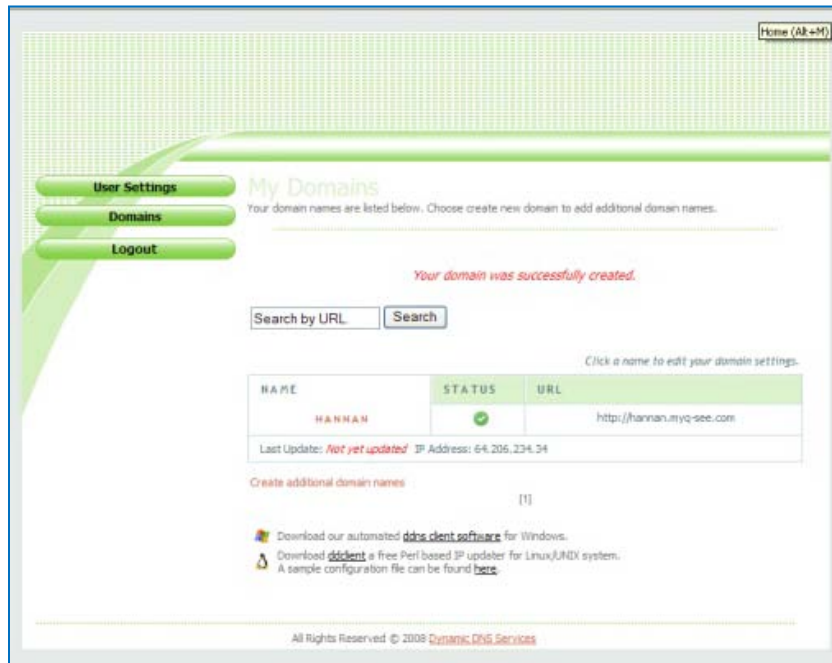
Home (Alt+M)

User Settings
Domains
Logout

My Domains
Your domain names are listed below. Choose create new domain to add additional domain names.

Your domain was successfully created.

Search by URL. Search

Click a name to edit your domain settings.

| NAME | STATUS | URL |
|---|---|---|
| HANNAN | | http://hannan.myq-see.com |

Last Update: Not yet updated IP Address: 64.206.234.34

Create additional domain names

[1]

Download our automated ddns client software for Windows.

Download ddclient a free Perl based IP updater for Linux/UNIX system. A sample configuration file can be found here.

All Rights Reserved © 2008 Dynamic DNS Services